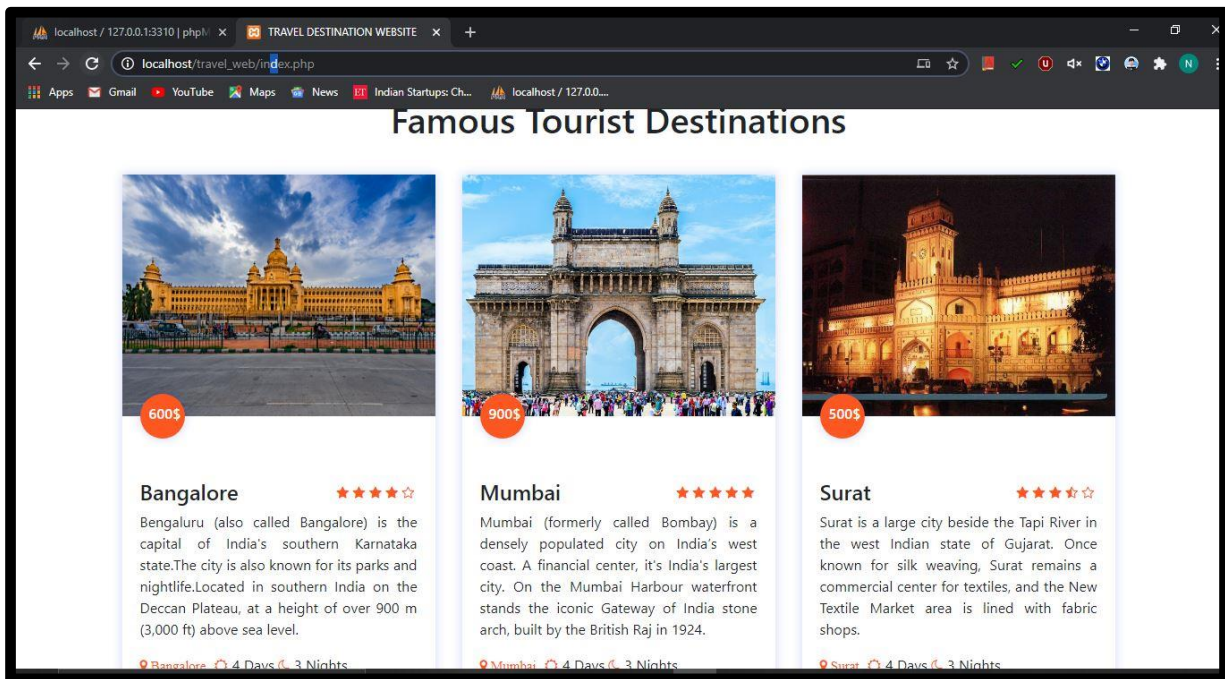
localhost / 127.0.0.1:3310 | phpM ✕ TRAVEL DESTINATION WEBSITE ✕ +

localhost/travel_web/index.php

Apps Gmail YouTube Maps News Indian Startups: Ch... localhost / 127.0.0....

Famous Tourist Destinations

600$

Bangalore

Bengaluru (also called Bangalore) is the capital of India's southern Karnataka state.The city is also known for its parks and nightlife.Located in southern India on the Deccan Plateau, at a height of over 900 m (3,000 ft) above sea level.

Bangalore 4 Days 3 Nights

900$

Mumbai

Mumbai (formerly called Bombay) is a densely populated city on India's west coast. A financial center, it's India's largest city. On the Mumbai Harbour waterfront stands the iconic Gateway of India stone arch, built by the British Raj in 1924.

Mumbai 4 Days 3 Nights

500$

Surat

Surat is a large city beside the Tapi River in the west Indian state of Gujarat. Once known for silk weaving, Surat remains a commercial center for textiles, and the New Textile Market area is lined with fabric shops.

Surat 4 Days 3 Nights